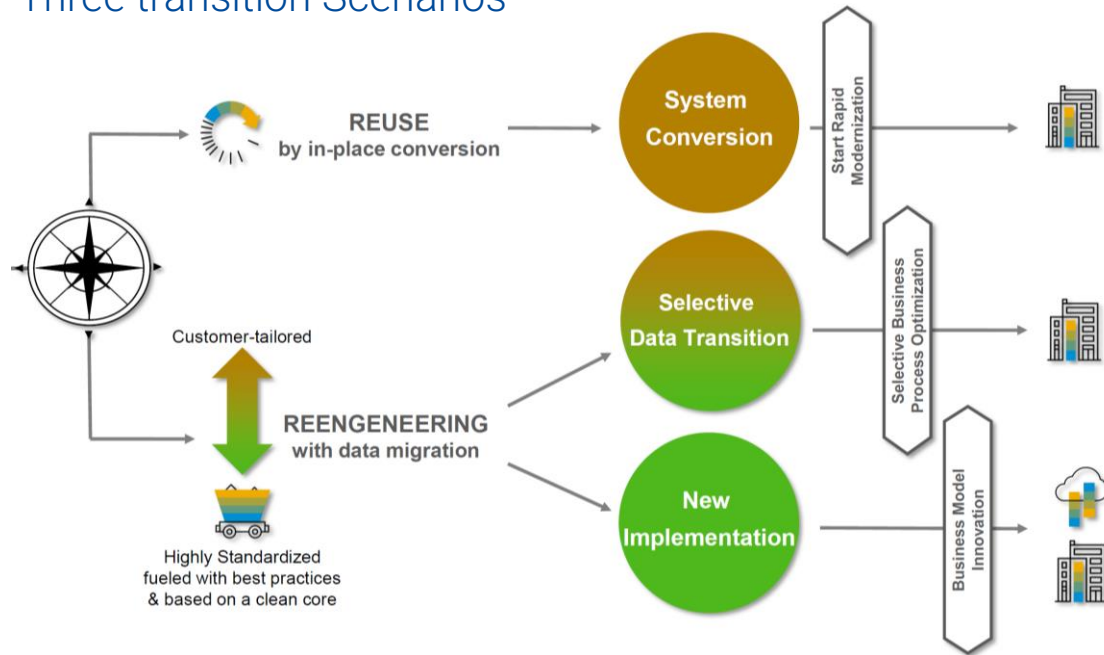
Three transition Scenarios

REUSE
by in-place conversion

System Conversion

Start Rapid Modernization

Selective Data Transition

Selective Business Process Optimization

Customer-tailored

REENGENEERING
with data migration

New Implementation

Business Model Innovation

Highly Standardized fueled with best practices & based on a clean core